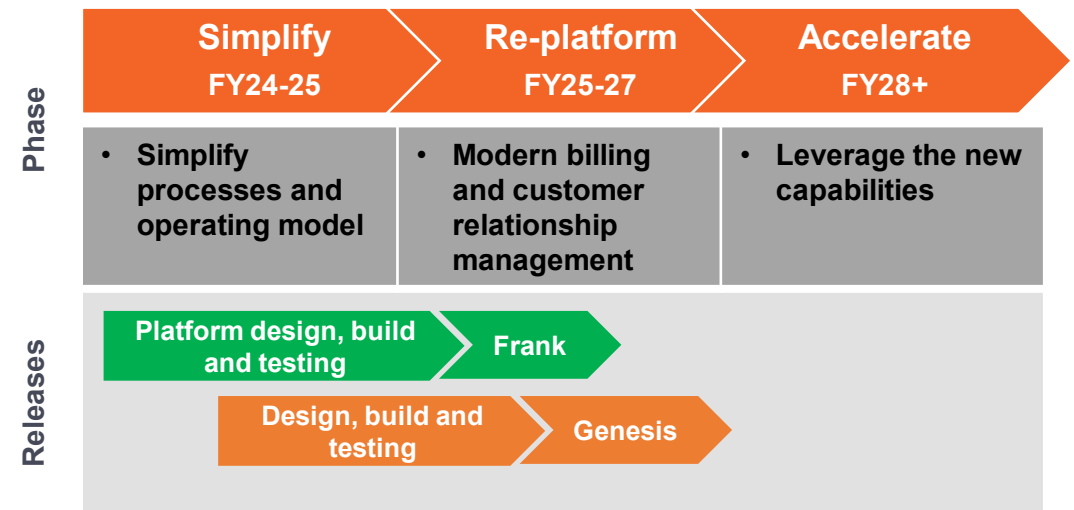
Phase

Simplify
FY24-25

Re-platform
FY25-27

Accelerate
FY28+

• Simplify processes and operating model

• Modern billing and customer relationship management

• Leverage the new capabilities

Releases

Platform design, build and testing

Frank

Design, build and testing

Genesis